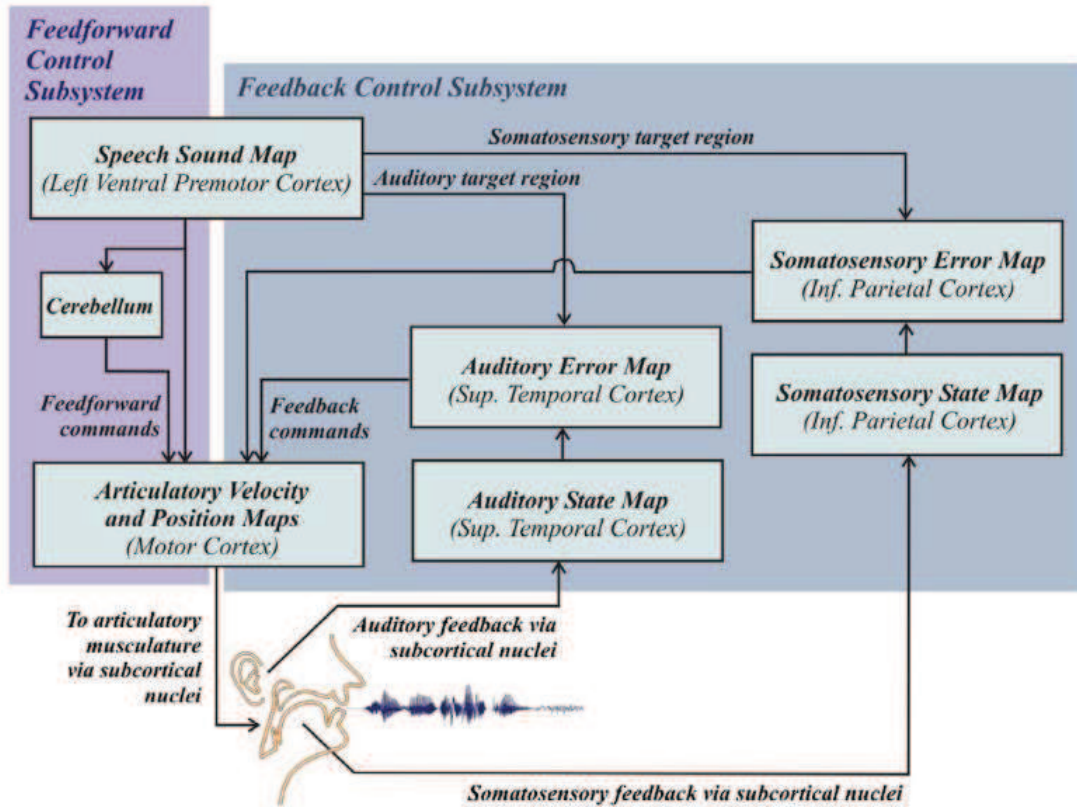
Feedforward Control Subsystem

Feedback Control Subsystem

Speech Sound Map
(Left Ventral Premotor Cortex)

Somatosensory target region

Auditory target region

Somatosensory Error Map
(Inf. Parietal Cortex)

Cerebellum

Auditory Error Map
(Sup. Temporal Cortex)

Somatosensory State Map
(Inf. Parietal Cortex)

Feedforward commands

Feedback commands

Articulatory Velocity and Position Maps
(Motor Cortex)

Auditory State Map
(Sup. Temporal Cortex)

To articulatory musculature via subcortical nuclei

Auditory feedback via subcortical nuclei

Somatosensory feedback via subcortical nuclei